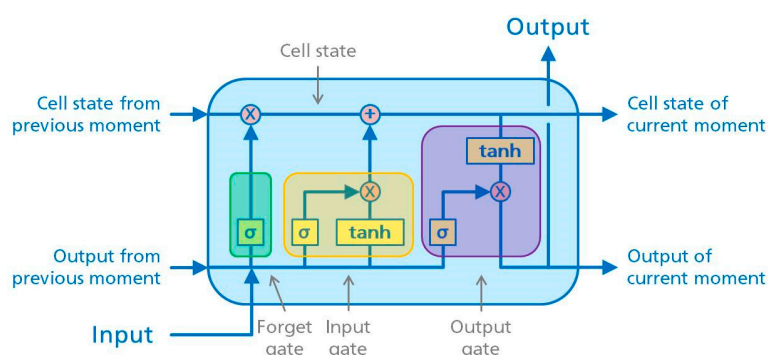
Output

Cell state

Cell state from previous moment

Cell state of current moment

tanh

$\sigma$

$\sigma$

tanh

$\sigma$

Output from previous moment

Output of current moment

Input

Forget gate

Input gate

Output gate